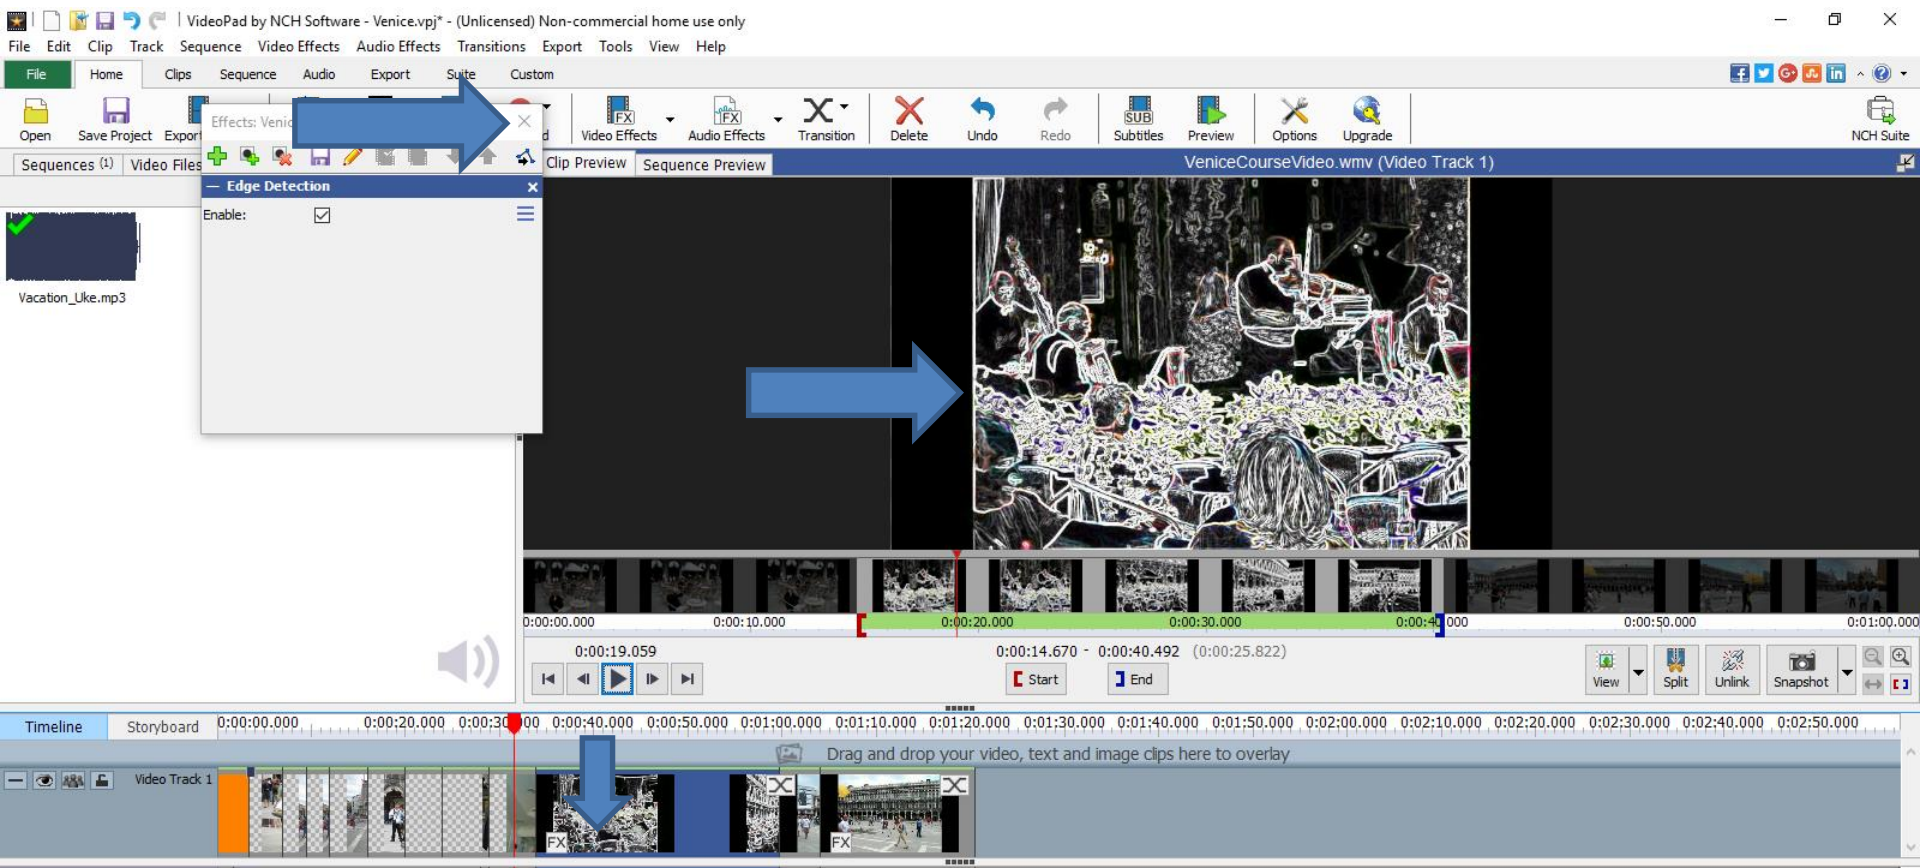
VideoPad by NCH Software - Venice.vpj* - (Unlicensed) Non-commercial home use only

File Edit Clip Track Sequence Video Effects Audio Effects Transitions Export Tools View Help

File Home Clips Sequence Audio Export Suite Custom

Open Save Project Export Video Effects Audio Effects Transition Delete Undo Redo Subtitles Preview Options Upgrade NCH Suite

Effects: Venic

Edge Detection

Enable:

Sequences (1) Video Files

Vacation_Uke.mp3

Clip Preview Sequence Preview

VeniceCourseVideo.wmv (Video Track 1)

0:00:00.000 0:00:10.000 0:00:20.000 0:00:30.000 0:00:40.000 0:00:50.000 0:01:00.000

0:00:19.059

0:00:14.670 - 0:00:40.492 (0:00:25.822)

Start End

View Split Unlink Snapshot

Timeline Storyboard

0:00:00.000 0:00:20.000 0:00:30.000 0:00:40.000 0:00:50.000 0:01:00.000 0:01:10.000 0:01:20.000 0:01:30.000 0:01:40.000 0:01:50.000 0:02:00.000 0:02:10.000 0:02:20.000 0:02:30.000 0:02:40.000 0:02:50.000

Drag and drop your video, text and image clips here to overlay

Video Track 1

FX FX